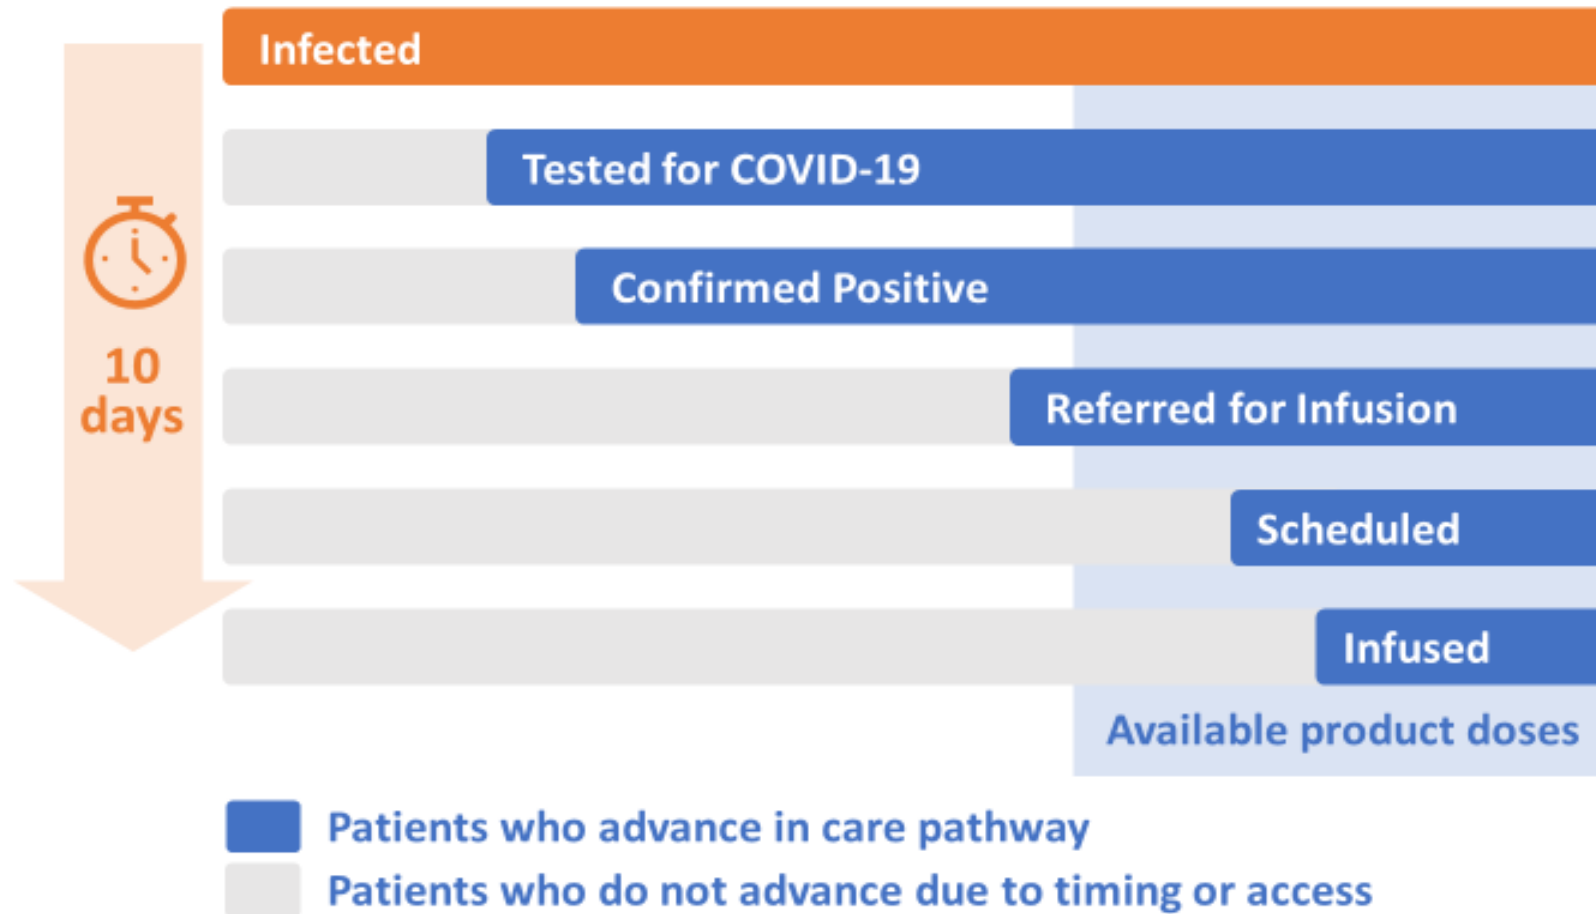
10 days

Infected

Tested for COVID-19

Confirmed Positive

Referred for Infusion

Scheduled

Infused

Available product doses

Patients who advance in care pathway

Patients who do not advance due to timing or access